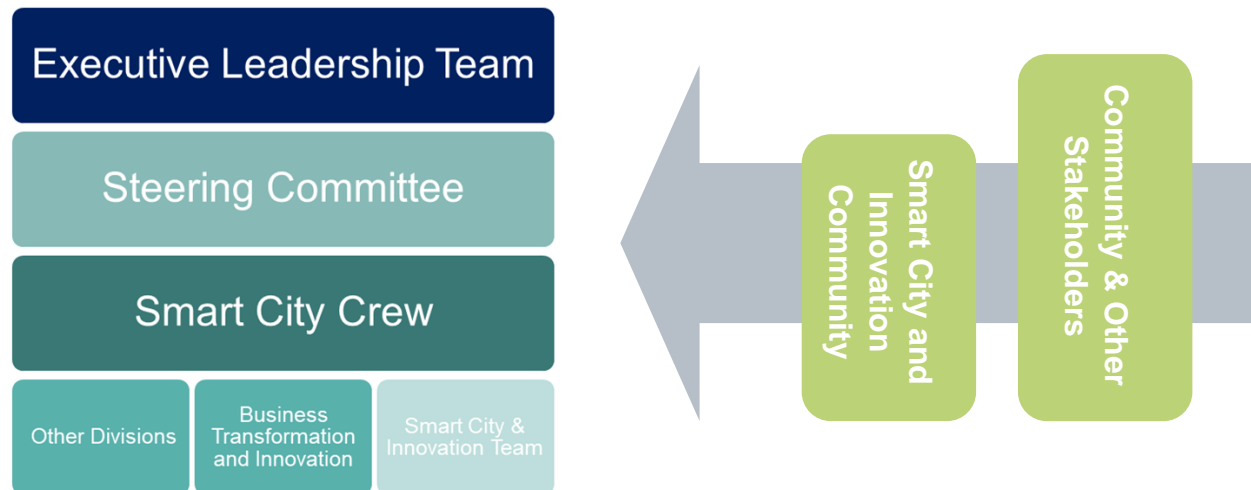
Executive Leadership Team

Steering Committee

Smart City Crew

Other Divisions

Business Transformation and Innovation

Smart City & Innovation Team

Smart City and Innovation Community

Community & Other Stakeholders